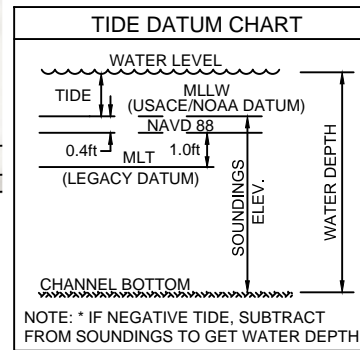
TIDE DATUM CHART

WATER LEVEL

TIDE

MLLW
(USACE/NOAA DATUM)

NAVD 88

0.4ft

1.0ft

MLT
(LEGACY DATUM)

SOUNDINGS
ELEV.

WATER DEPTH

CHANNEL BOTTOM

NOTE: * IF NEGATIVE TIDE, SUBTRACT FROM SOUNDINGS TO GET WATER DEPTH